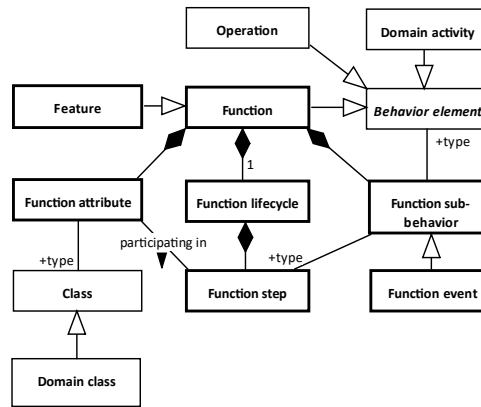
Operation

Domain activity

Feature

Function

Behavior element

+type

1

Function attribute

Function lifecycle

Function sub-behavior

+type

participating in

+type

Class

Function step

Function event

Domain class